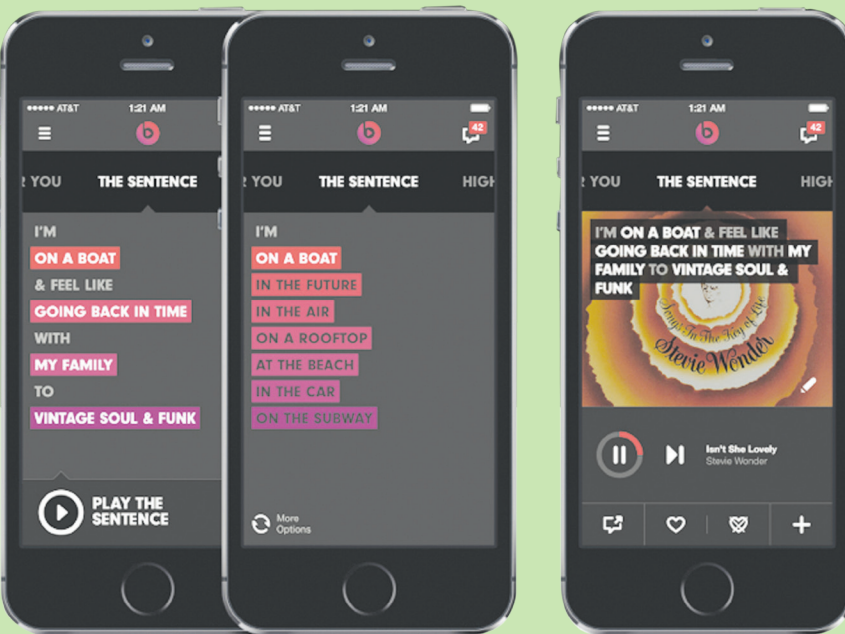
●●●●● AT&T 1:21 AM

R YOU THE SENTENCE

I'M

ON A BOAT

& FEEL LIKE

GOING BACK IN TIME

WITH

MY FAMILY

TO

VINTAGE SOUL & FUNK

PLAY THE SENTENCE

●●●●● AT&T 1:21 AM

42

R YOU THE SENTENCE HIGH

I'M

ON A BOAT

IN THE FUTURE

IN THE AIR

ON A ROOFTOP

AT THE BEACH

IN THE CAR

ON THE SUBWAY

More Options

●●●●● AT&T 1:21 AM

42

R YOU THE SENTENCE HIGH

I'M ON A BOAT & FEEL LIKE GOING BACK IN TIME WITH MY FAMILY TO VINTAGE SOUL & FUNK

Songs In The Key of Life

Stevie Wonder

Isn't She Lovely

Stevie Wonder